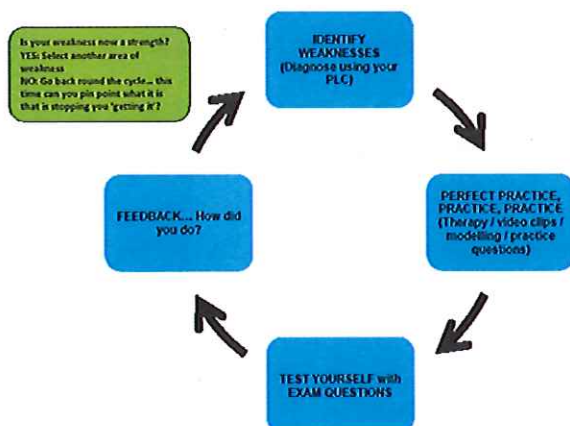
Is your weakness now a strength?
YES: Select another area of weakness
NO: Go back round the cycle... this time can you pin point what it is that is stopping you 'getting it'?

IDENTIFY WEAKNESSES (Diagnose using your PLC)

PERFECT PRACTICE, PRACTICE, PRACTICE (Therapy / video clips / modelling / practice questions)

TEST YOURSELF with EXAM QUESTIONS

FEEDBACK... How did you do?